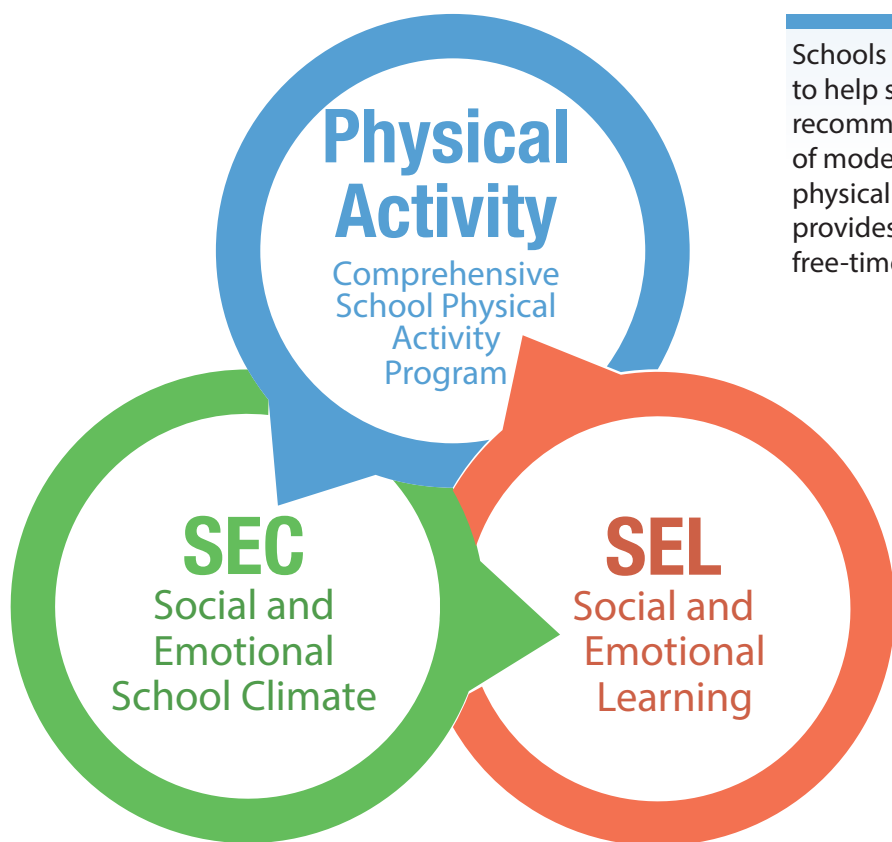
Physical Activity
Comprehensive School Physical Activity Program

SEC
Social and Emotional School Climate

SEL
Social and Emotional Learning

Schools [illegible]
to help s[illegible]
recomm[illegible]
of mode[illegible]
physical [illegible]
provides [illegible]
free-tim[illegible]